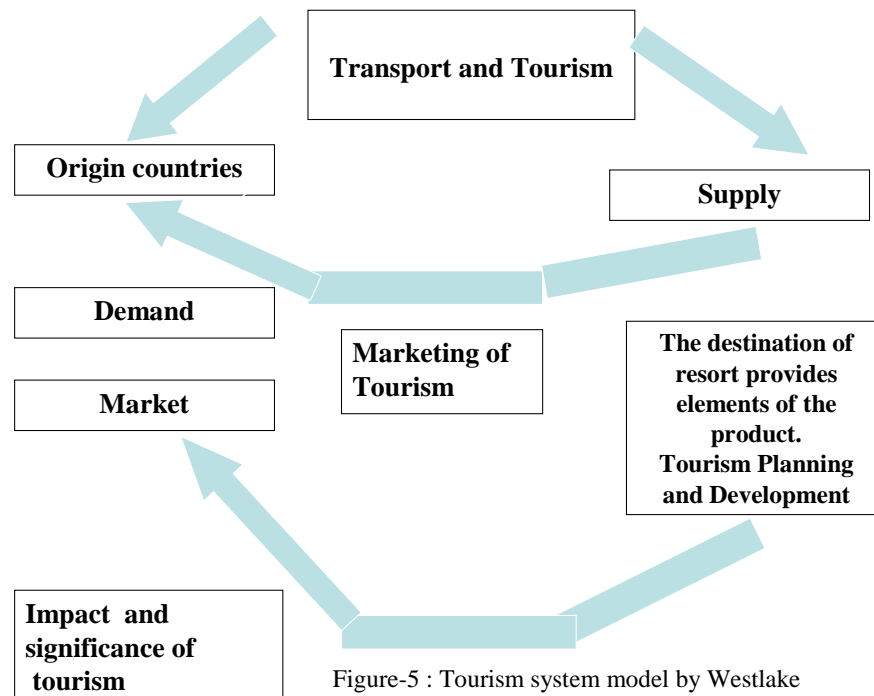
Transport and Tourism

Origin countries

Supply

Demand

Marketing of Tourism

The destination of resort provides elements of the product. Tourism Planning and Development

Market

Impact and significance of tourism

Figure-5 : Tourism system model by Westlake